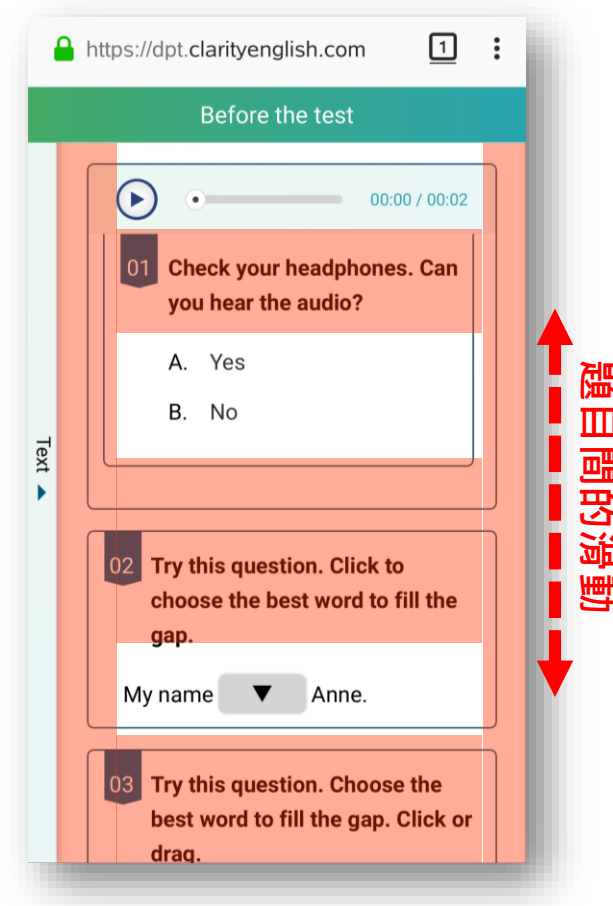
https://dpt.clarityenglish.com

1

Before the test

Text ▶

00:00 / 00:02

01 Check your headphones. Can you hear the audio?

A. Yes

B. No

02 Try this question. Click to choose the best word to fill the gap.

My name ▼ Anne.

03 Try this question. Choose the best word to fill the gap. Click or drag.

題目間的滑動